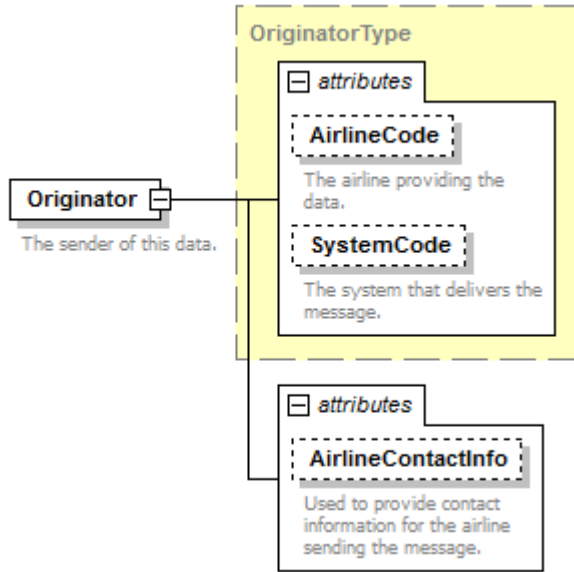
OriginatorType

attributes

AirlineCode

The airline providing the data.

SystemCode

The system that delivers the message.

Originator

The sender of this data.

attributes

AirlineContactInfo

Used to provide contact information for the airline sending the message.